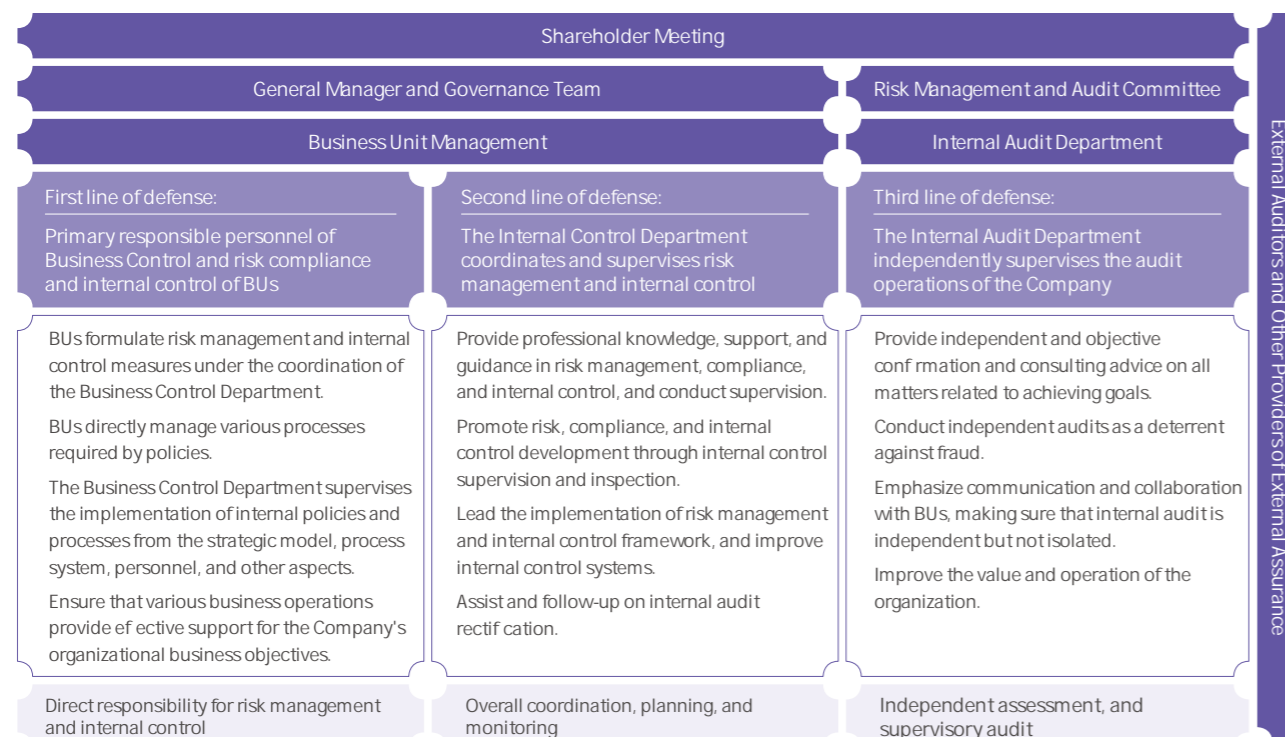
Shareholder Meeting

General Manager and Governance Team

Risk Management and Audit Committee

Business Unit Management

Internal Audit Department

First line of defense:

Primary responsible personnel of Business Control and risk compliance and internal control of BUs

Second line of defense:

The Internal Control Department coordinates and supervises risk management and internal control

Third line of defense:

The Internal Audit Department independently supervises the audit operations of the Company

BUs formulate risk management and internal control measures under the coordination of the Business Control Department.

BUs directly manage various processes required by policies.

The Business Control Department supervises the implementation of internal policies and processes from the strategic model, process system, personnel, and other aspects.

Ensure that various business operations provide ef ective support for the Company's organizational business objectives.

Provide professional knowledge, support, and guidance in risk management, compliance, and internal control, and conduct supervision.

Promote risk, compliance, and internal control development through internal control supervision and inspection.

Lead the implementation of risk management and internal control framework, and improve internal control systems.

Assist and follow-up on internal audit rectif cation.

Provide independent and objective conf rmation and consulting advice on all matters related to achieving goals.

Conduct independent audits as a deterrent against fraud.

Emphasize communication and collaboration with BUs, making sure that internal audit is independent but not isolated.

Improve the value and operation of the organization.

Direct responsibility for risk management and internal control

Overall coordination, planning, and monitoring

Independent assessment, and supervisory audit

External Auditors and Other Providers of External Assurance